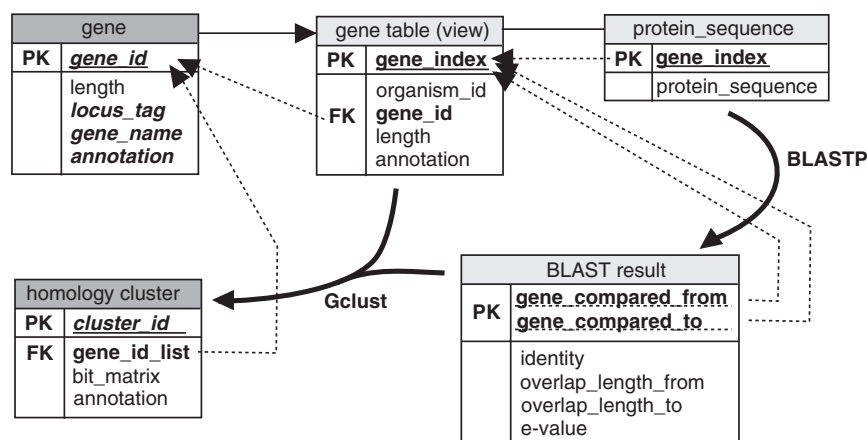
gene
PK gene_id
length
locus_tag
gene_name
annotation

gene table (view)
PK gene_index
FK organism_id
gene_id
length
annotation

protein_sequence
PK gene_index
protein_sequence

BLASTP

BLAST result
PK gene_compared_from
gene_compared_to
identity
overlap_length_from
overlap_length_to
e-value

Gclust

homology cluster
PK cluster_id
FK gene_id_list
bit_matrix
annotation